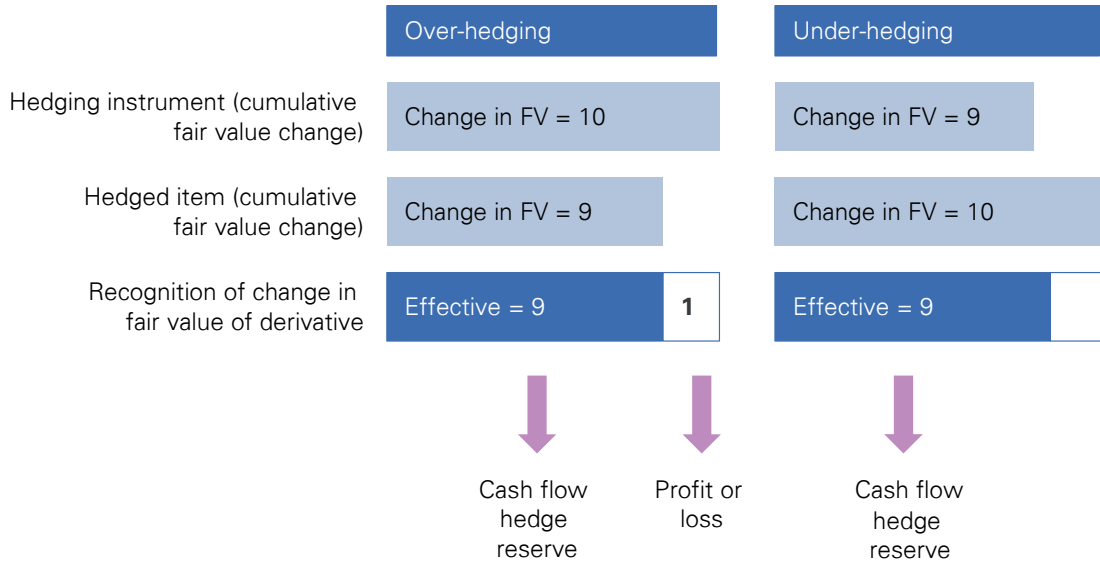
Over-hedging

Under-hedging

Hedging instrument (cumulative fair value change)

Change in FV = 10

Change in FV = 9

Hedged item (cumulative fair value change)

Change in FV = 9

Change in FV = 10

Recognition of change in fair value of derivative

Effective = 9

1

Effective = 9

Cash flow hedge reserve

Profit or loss

Cash flow hedge reserve